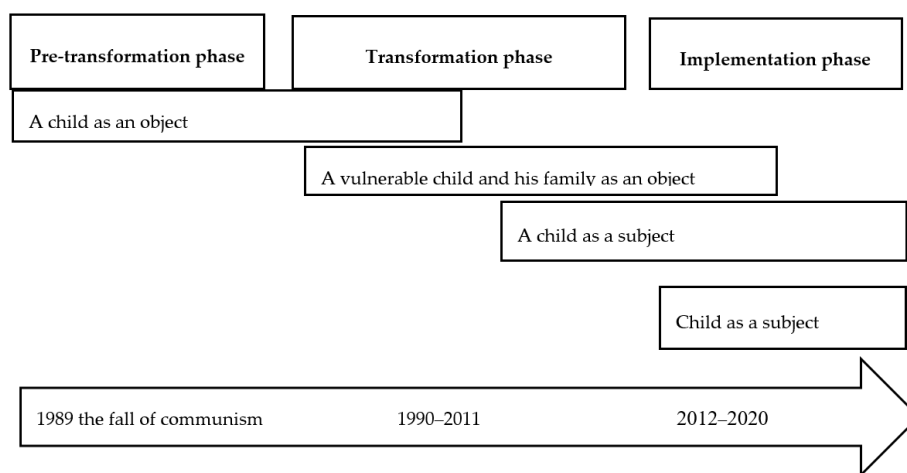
Pre-transformation phase

Transformation phase

Implementation phase

A child as an object

A vulnerable child and his family as an object

A child as a subject

Child as a subject

1989 the fall of communism

1990–2011

2012–2020